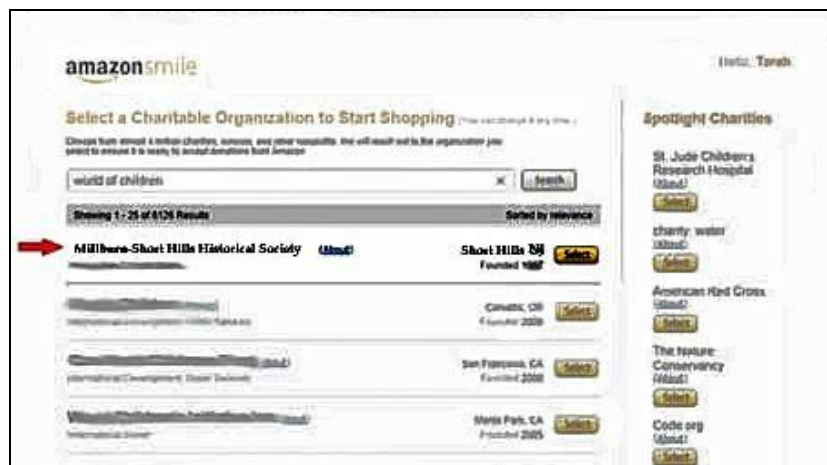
amazonsmile

Hello, Tarah

Select a Charitable Organization to Start Shopping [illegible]

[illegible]

world of children

Search

Showing 1 - 25 of 6126 Results

Sorted by relevance

Millburn-Short Hills Historical Society (About)

Short Hills NJ
Founded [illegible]

Select

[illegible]

Canastota, OR
Founded 2009

Select

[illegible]

San Francisco, CA
Founded 2000

Select

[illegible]

Menlo Park, CA
Founded 2005

Select

Spotlight Charities

St. Jude Children's Research Hospital
(About)
Select

charity: water
(About)
Select

American Red Cross
(About)
Select

The Nature Conservancy
(About)
Select

Code.org
(About)
Select